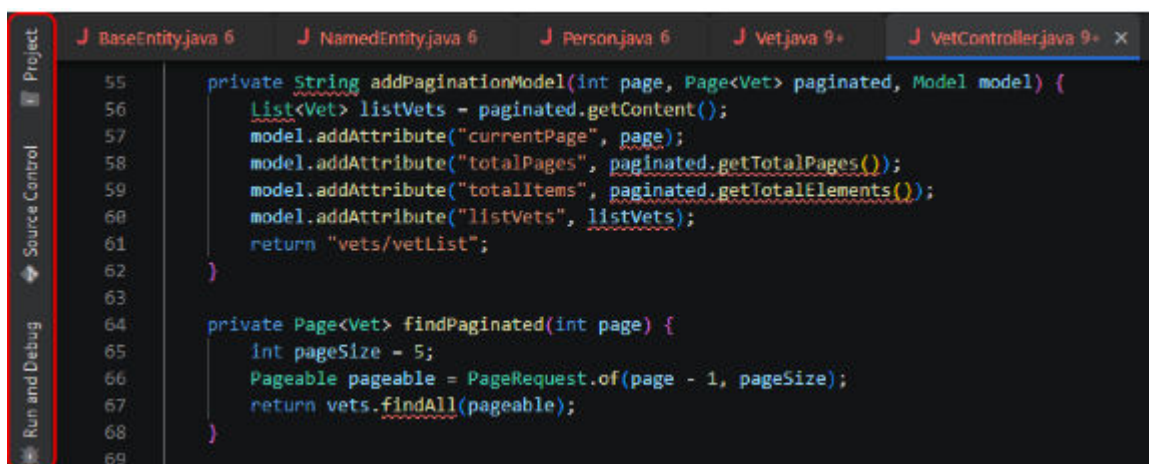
Project
Source Control
Run and Debug

J BaseEntity.java 6
J NamedEntity.java 6
J Person.java 6
J Vet.java 9+
J VetController.java 9+ ×

55 private String addPaginationModel(int page, Page<Vet> paginated, Model model) {
56 List<Vet> listVets = paginated.getContent();
57 model.addAttribute("currentPage", page);
58 model.addAttribute("totalPages", paginated.getTotalPages());
59 model.addAttribute("totalItems", paginated.getTotalElements());
60 model.addAttribute("listVets", listVets);
61 return "vets/vetList";
62 }
63
64 private Page<Vet> findPaginated(int page) {
65 int pageSize = 5;
66 Pageable pageable = PageRequest.of(page - 1, pageSize);
67 return vets.findAll(pageable);
68 }
69